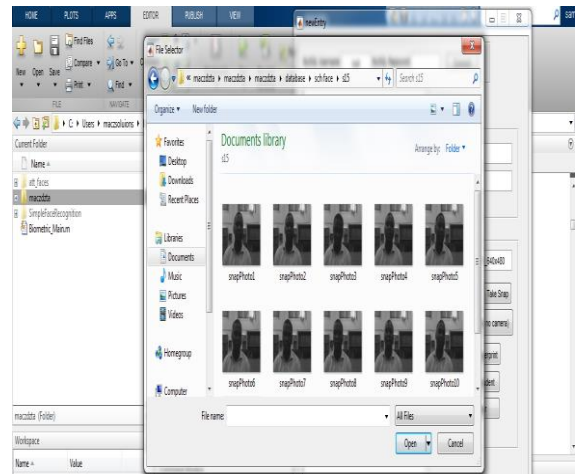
HOME PLOTS APPS EDITOR PUBLISH VIEW

NewEntry

File Selector

« macdzta › macdzta › macdzta › database › sch face › s15

Search s15

Find Files

Compare

Go To

New Open Save

Print

Find

FILE

NAVIGATE

C: › Users › macsolusions ›

Current Folder

Name

att_faces

macdzta

SimpleFaceRecognition

Biometric_Main.m

Organize ▾ New folder

Favorites

Desktop

Downloads

Recent Places

Libraries

Documents

Music

Pictures

Videos

Homegroup

Computer

Documents library

s15

Arrange by: Folder ▾

snapPhoto1 snapPhoto2 snapPhoto3 snapPhoto4 snapPhoto5

snapPhoto6 snapPhoto7 snapPhoto8 snapPhoto9 snapPhoto10

File name:

All Files

Open

Cancel

640x480

Take Snap

no camera)

erprint

dent

macdzta (Folder)

Workspace

Name

Value